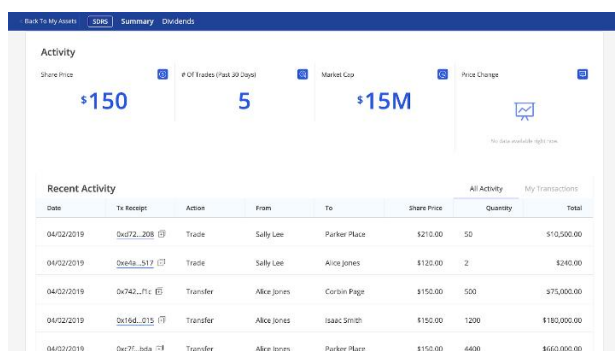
Back To My Assets SDRS Summary Dividends

Activity

Share Price
$150

# Of Trades (Past 30 Days)
5

Market Cap
$15M

Price Change
No Data available right now

Recent Activity

All Activity My Transactions

| Date | Tx Receipt | Action | From | To | Share Price | Quantity | Total |
|---|---|---|---|---|---|---|---|
| 04/02/2019 | 0xd72...208 | Trade | Sally Lee | Parker Place | $210.00 | 50 | $10,500.00 |
| 04/02/2019 | 0xe4a...517 | Trade | Sally Lee | Alice Jones | $120.00 | 2 | $240.00 |
| 04/02/2019 | 0x742...f1c | Transfer | Alice Jones | Corbin Page | $150.00 | 500 | $75,000.00 |
| 04/02/2019 | 0x16d...015 | Transfer | Alice Jones | Isaac Smith | $150.00 | 1200 | $180,000.00 |
| 04/02/2019 | 0xc7f...bda | Transfer | Alice Jones | Parker Place | $150.00 | 4400 | $660,000.00 |